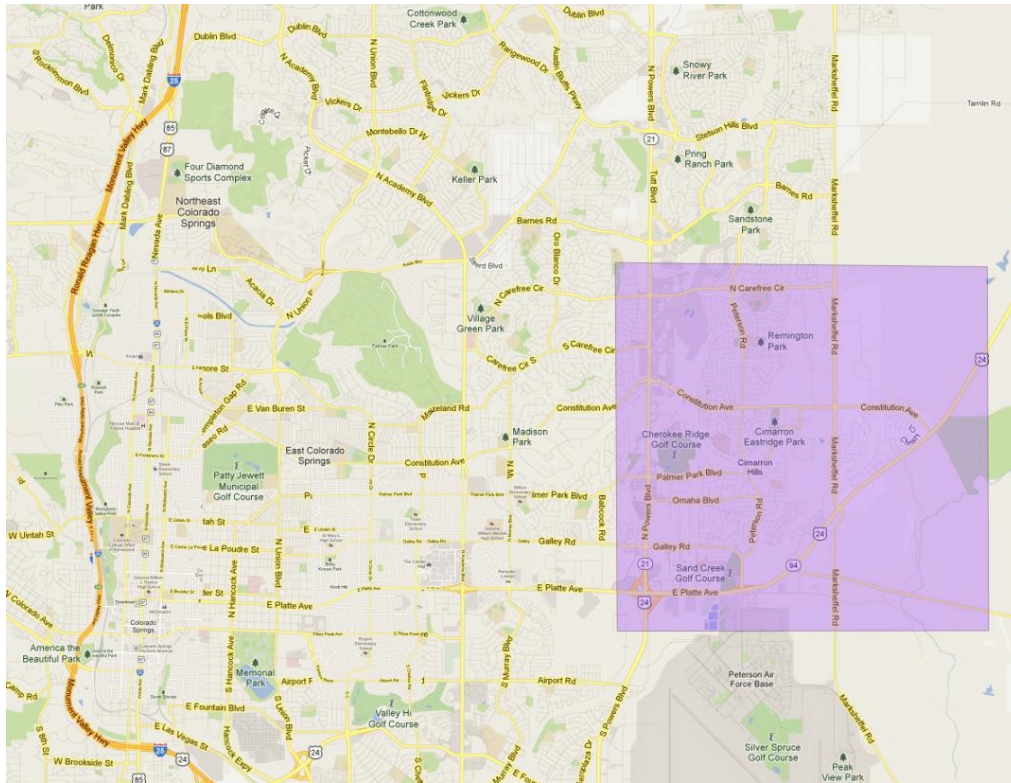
Park
Cottonwood Creek Park
Dublin Blvd
Dublin Blvd
Dublin Blvd
Rockrimmon Blvd
Delmonico Dr
Mark Dabling Blvd
Monument Valley Hwy
25
N Academy Blvd
N Union Blvd
Vickers Dr
Vickers Dr
Rangewood Dr
Austin Bluffs Pkwy
N Powers Blvd
Snowy River Park
Marksheffel Rd
Tamlin Rd
Montebello Dr W
85
87
Stetson Hills Blvd
21
Four Diamond Sports Complex
N Academy Blvd
Keller Park
Tutt Blvd
Pring Ranch Park
Barnes Rd
Ronald Reagan Hwy
Mark Dabling Blvd
Nevada Ave
Northeast Colorado Springs
Barnes Rd
Oro Blanco Dr
Sandstone Park
Marksheffel Rd
Acacia Dr
N Union Blvd
Austin Bluffs Pkwy
N Carefree Cir
N Carefree Cir
Peterson Rd
Village Green Park
Remington Park
Carefree Cir S
S Carefree Cir
24
Constitution Ave
E Van Buren St
Maizeland Rd
Constitution Ave
Constitution Ave
Madison Park
Cherokee Ridge Golf Course
Cimarron Eastridge Park
East Colorado Springs
N Circle Dr
Constitution Ave
Patty Jewett Municipal Golf Course
Palmer Park Blvd
Palmer Park Blvd
Babcock Rd
Palmer Park Dr
Cimarron Hills
Omaha Blvd
W Uintah St
N Powers Blvd
Peterson Rd
24
La Poudre St
Galley Rd
Galley Rd
21
Sand Creek Golf Course
94
E Platte Ave
E Platte Ave
N Hancock Ave
E Platte Ave
24
Colorado Springs
America the Beautiful Park
Memorial Park
Airport Rd
Airport Rd
S Murray Blvd
S Powers Blvd
Peterson Air Force Base
Marksheffel Rd
E Fountain Blvd
S Hancock Ave
S Union Blvd
Valley Hi Golf Course
Monument Valley Hwy
E Las Vegas St
Hancock Expy
24
W Brookside St
25
85
Silver Spruce Golf Course
Peak View Park